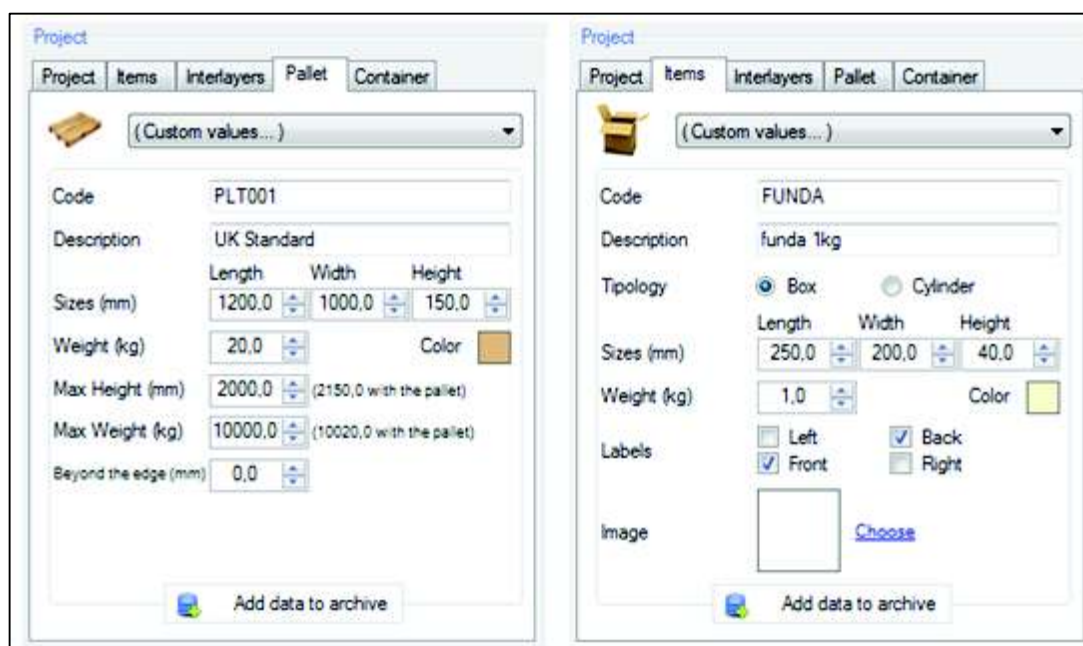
Project

| Project | Items | Interlayers | Pallet | Container |
|---|---|---|---|---|

(Custom values...)

Code PLT001

Description UK Standard

Length Width Height

Sizes (mm) 1200,0 1000,0 150,0

Weight (kg) 20,0 Color

Max Height (mm) 2000,0 (2150,0 with the pallet)

Max Weight (kg) 10000,0 (10020,0 with the pallet)

Beyond the edge (mm) 0,0

Add data to archive

Project

| Project | Items | Interlayers | Pallet | Container |
|---|---|---|---|---|

(Custom values...)

Code FUNDA

Description funda 1kg

Tipology Box Cylinder

Length Width Height

Sizes (mm) 250,0 200,0 40,0

Weight (kg) 1,0 Color

Labels Left Back Front Right

Image Choose

Add data to archive